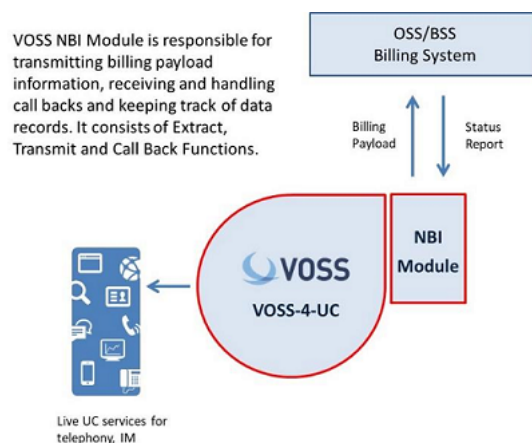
VOSS NBI Module is responsible for transmitting billing payload information, receiving and handling call backs and keeping track of data records. It consists of Extract, Transmit and Call Back Functions.

OSS/BSS
Billing System

Billing Payload

Status Report

NBI Module

VOSS

VOSS-4-UC

Live UC services for telephony, IM